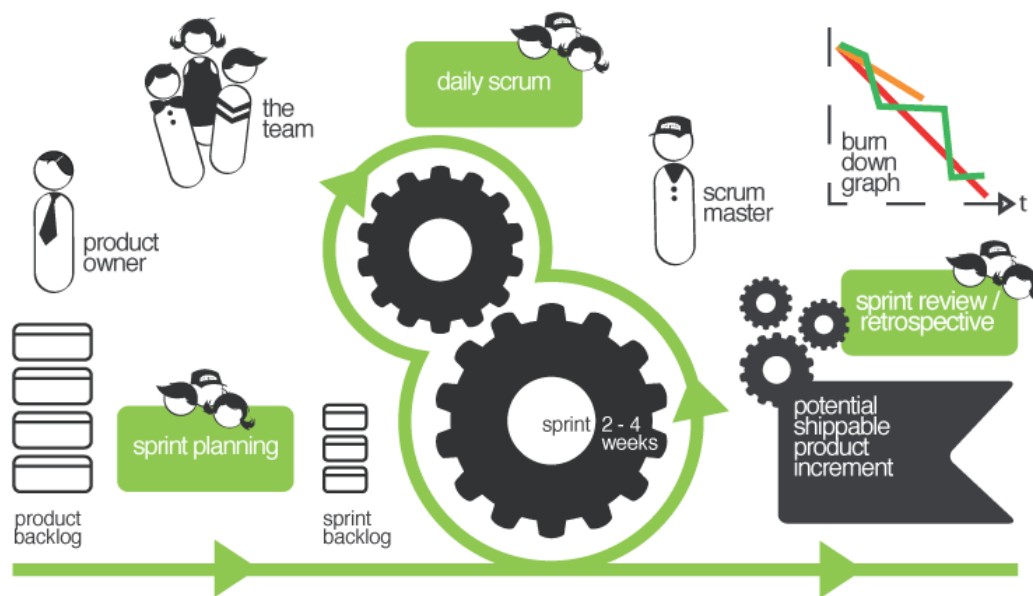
the team

daily scrum

scrum master

burn down graph

t

product owner

sprint review / retrospective

sprint planning

sprint 2 - 4 weeks

potential shippable product increment

product backlog

sprint backlog